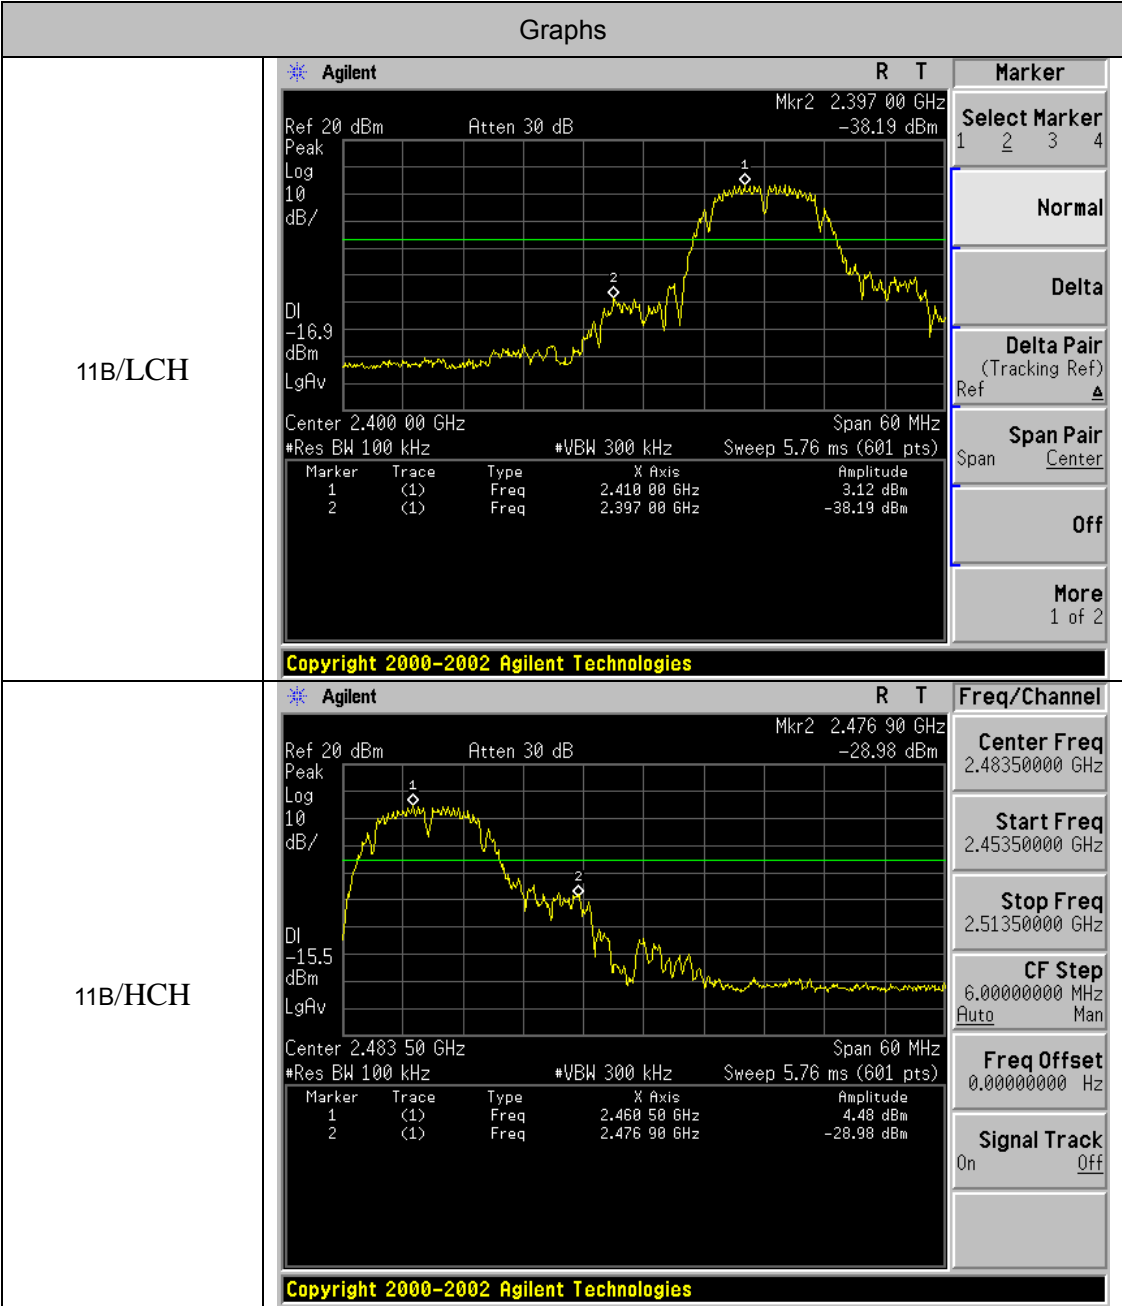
Graphs

11B/LCH

Agilent R T
Mkr2 2.397 00 GHz
Ref 20 dBm Atten 30 dB -38.19 dBm
Peak
Log
10
dB/
DI
-16.9
dBm
LgAv
1
2
Center 2.400 00 GHz Span 60 MHz
#Res BW 100 kHz #VBW 300 kHz Sweep 5.76 ms (601 pts)

| Marker | Trace | Type | X Axis | Amplitude |
|---|---|---|---|---|
| 1 | (1) | Freq | 2.410 00 GHz | 3.12 dBm |
| 2 | (1) | Freq | 2.397 00 GHz | -38.19 dBm |

Marker
Select Marker
1 2 3 4
Normal
Delta
Delta Pair
(Tracking Ref)
Ref
Span Pair
Span Center
Off
More
1 of 2
Copyright 2000-2002 Agilent Technologies

11B/HCH

Agilent R T
Mkr2 2.476 90 GHz
Ref 20 dBm Atten 30 dB -28.98 dBm
Peak
Log
10
dB/
DI
-15.5
dBm
LgAv
1
2
Center 2.483 50 GHz Span 60 MHz
#Res BW 100 kHz #VBW 300 kHz Sweep 5.76 ms (601 pts)

| Marker | Trace | Type | X Axis | Amplitude |
|---|---|---|---|---|
| 1 | (1) | Freq | 2.460 50 GHz | 4.48 dBm |
| 2 | (1) | Freq | 2.476 90 GHz | -28.98 dBm |

Freq/Channel
Center Freq
2.48350000 GHz
Start Freq
2.45350000 GHz
Stop Freq
2.51350000 GHz
CF Step
6.00000000 MHz
Auto Man
Freq Offset
0.00000000 Hz
Signal Track
On Off
Copyright 2000-2002 Agilent Technologies